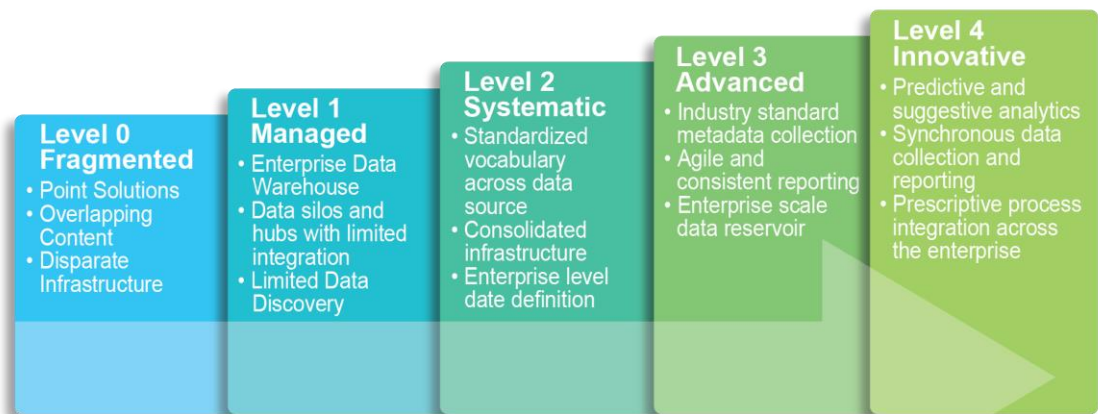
Level 0
Fragmented
• Point Solutions
• Overlapping Content
• Disparate Infrastructure

Level 1
Managed
• Enterprise Data Warehouse
• Data silos and hubs with limited integration
• Limited Data Discovery

Level 2
Systematic
• Standardized vocabulary across data source
• Consolidated infrastructure
• Enterprise level date definition

Level 3
Advanced
• Industry standard metadata collection
• Agile and consistent reporting
• Enterprise scale data reservoir

Level 4
Innovative
• Predictive and suggestive analytics
• Synchronous data collection and reporting
• Prescriptive process integration across the enterprise